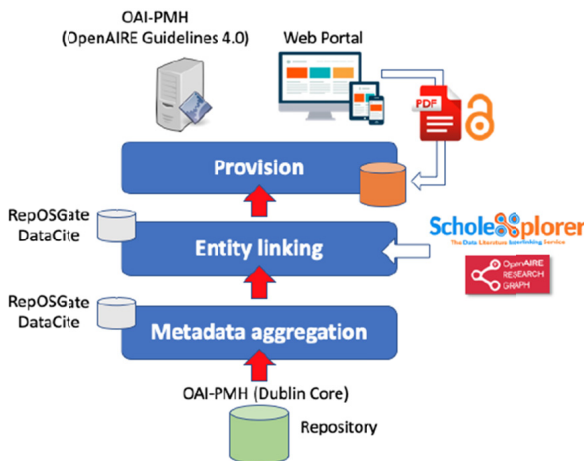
OAI-PMH
(OpenAIRE Guidelines 4.0)

Web Portal

PDF

Provision

RepOSGate
DataCite

Entity linking

Scholexplorer
The Data Literature Interlinking Service

OpenAIRE
RESEARCH
GRAPH

RepOSGate
DataCite

Metadata aggregation

OAI-PMH (Dublin Core)

Repository